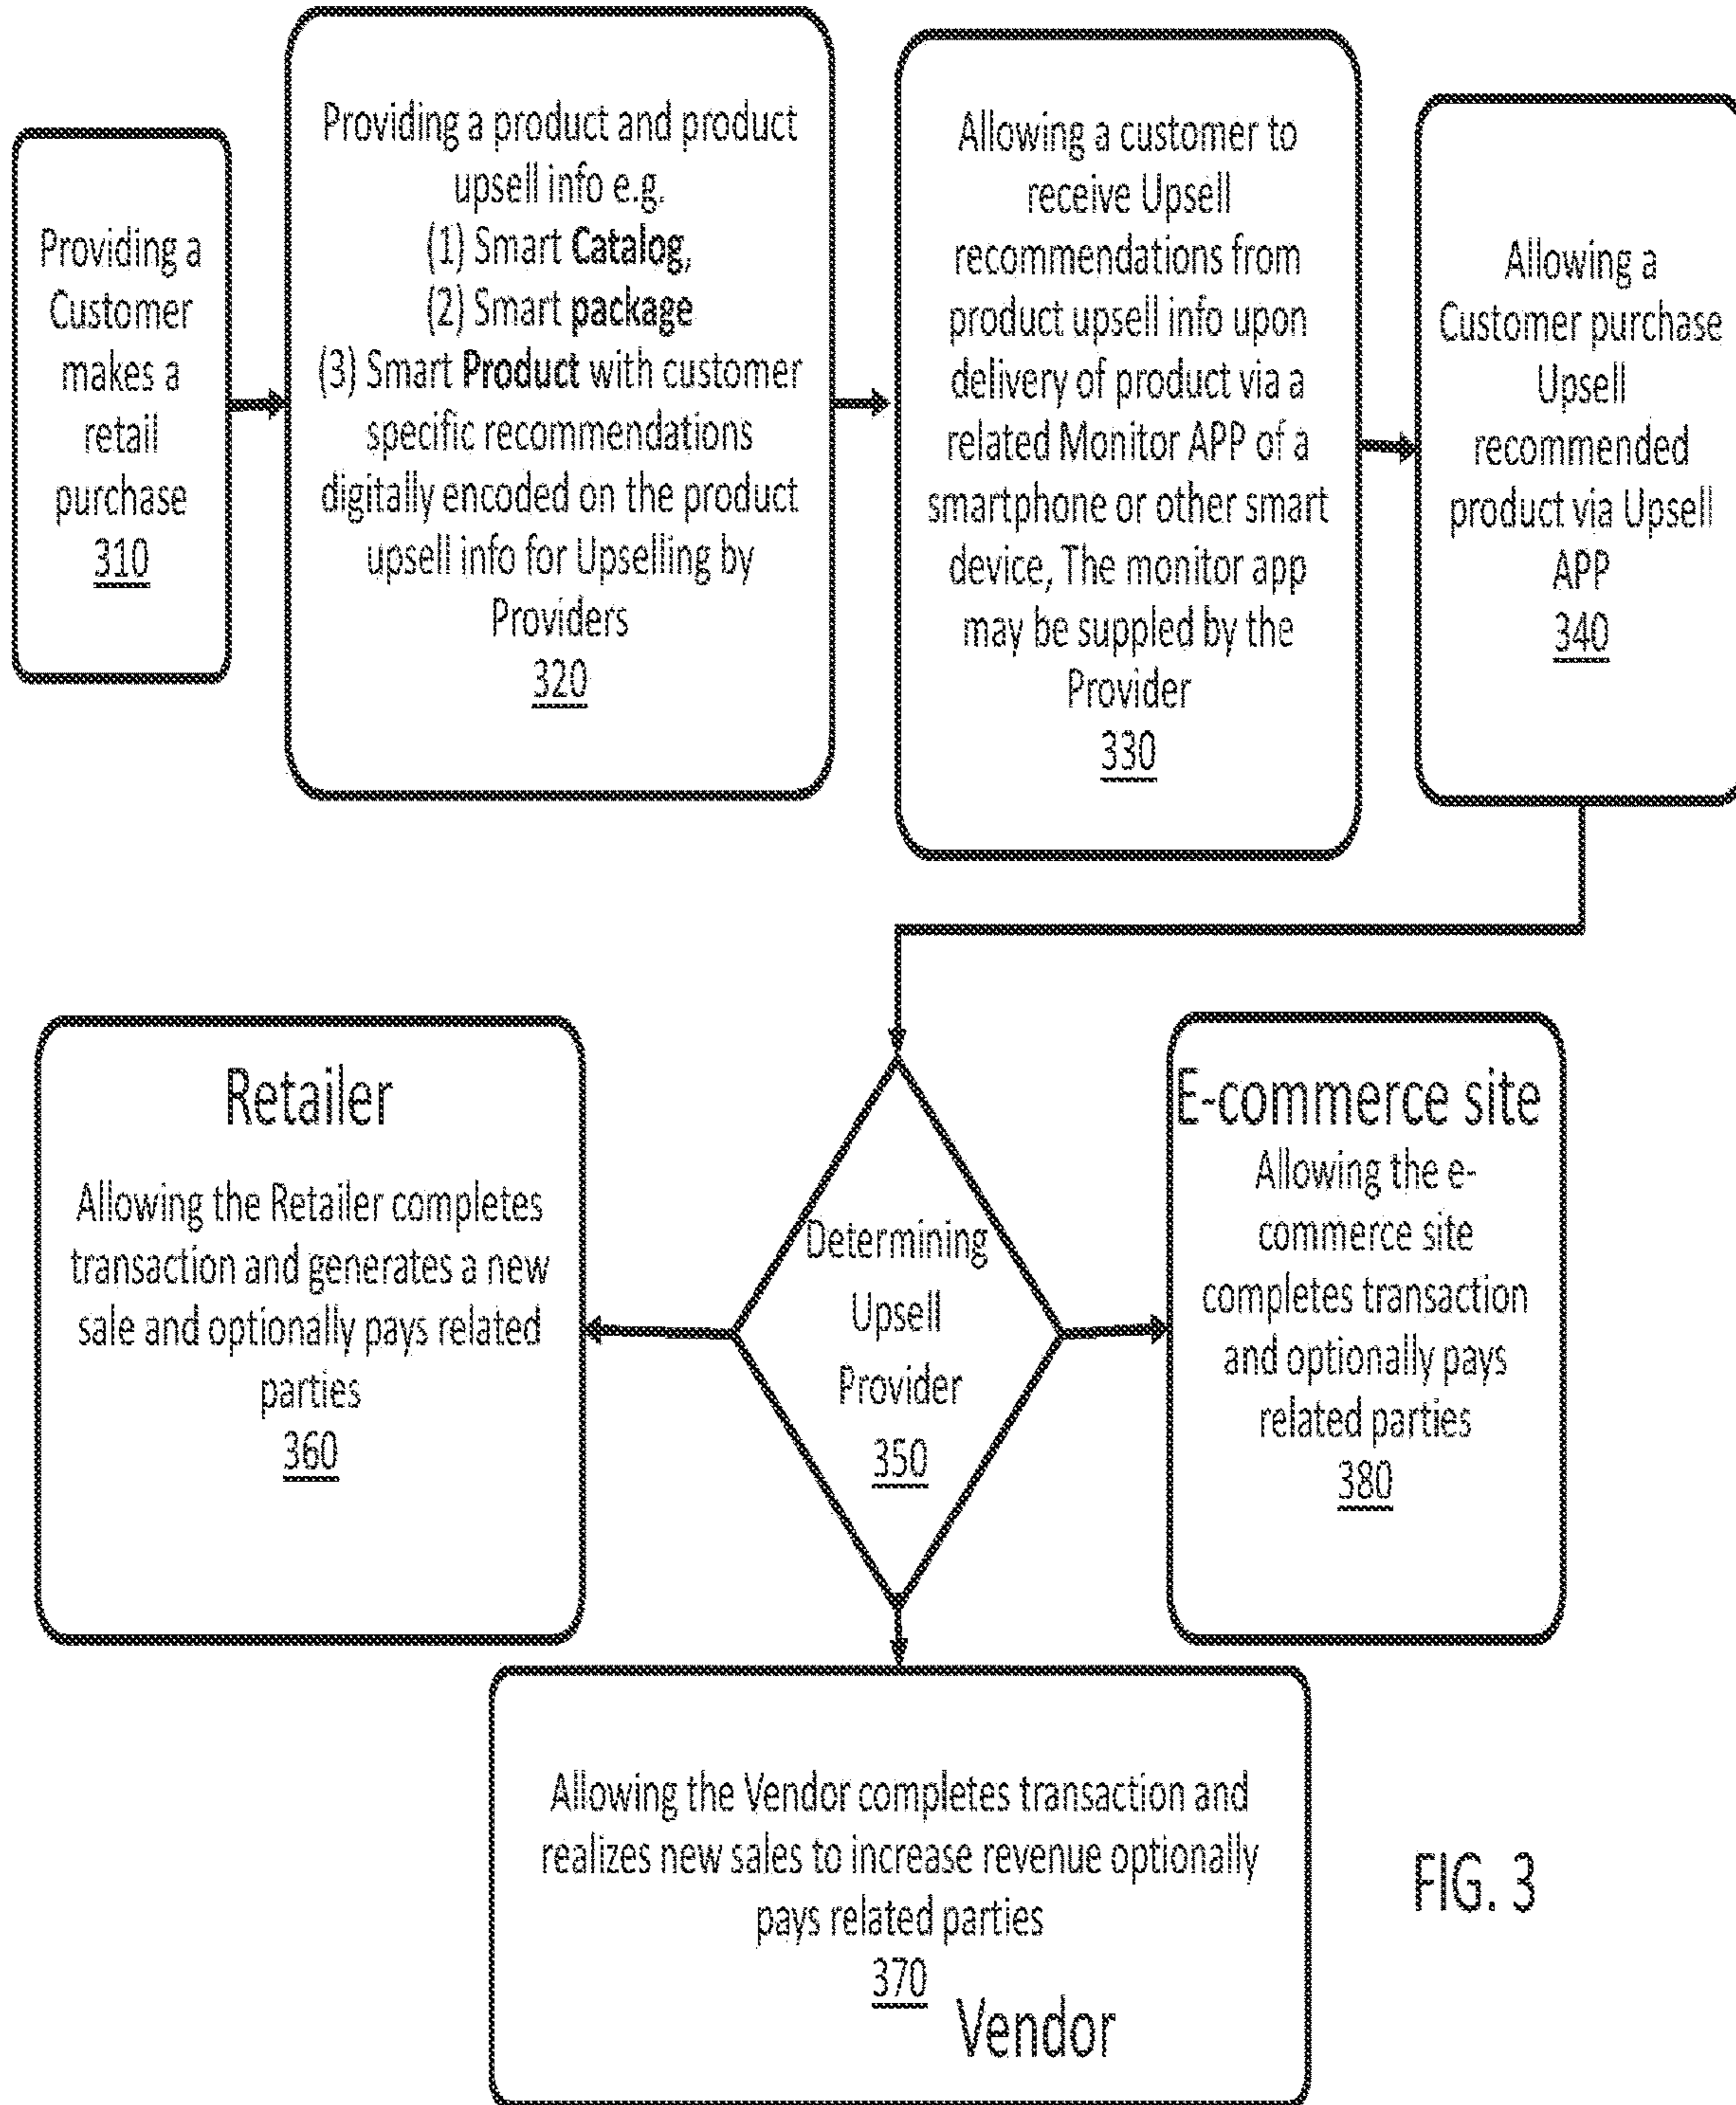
Providing a Customer makes a retail purchase
310

Providing a product and product upsell info e.g.
(1) Smart **Catalog**,
(2) Smart **package**
(3) Smart **Product** with customer specific recommendations digitally encoded on the product upsell info for Upselling by Providers
320

Allowing a customer to receive Upsell recommendations from product upsell info upon delivery of product via a related Monitor APP of a smartphone or other smart device, The monitor app may be suppled by the Provider
330

Allowing a Customer purchase Upsell recommended product via Upsell APP
340

Retailer
Allowing the Retailer completes transaction and generates a new sale and optionally pays related parties
360

Determining Upsell Provider
350

E-commerce site
Allowing the e-commerce site completes transaction and optionally pays related parties
380

Allowing the Vendor completes transaction and realizes new sales to increase revenue optionally pays related parties
370
Vendor

FIG. 3